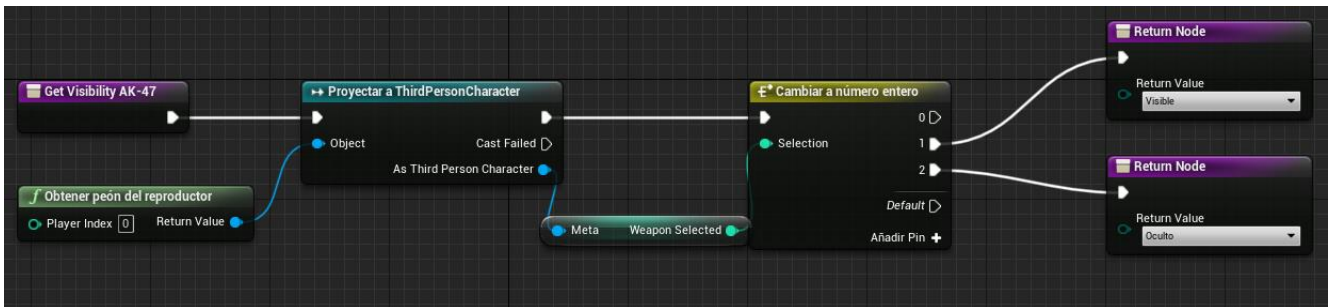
Get Visibility AK-47

Proyectar a ThirdPersonCharacter
Object
Cast Failed
As Third Person Character

Obtener peón del reproductor
Player Index 0
Return Value

Meta
Weapon Selected

Cambiar a número entero
0
Selection
1
2
Default
Añadir Pin

Return Node
Return Value
Visible

Return Node
Return Value
Oculto